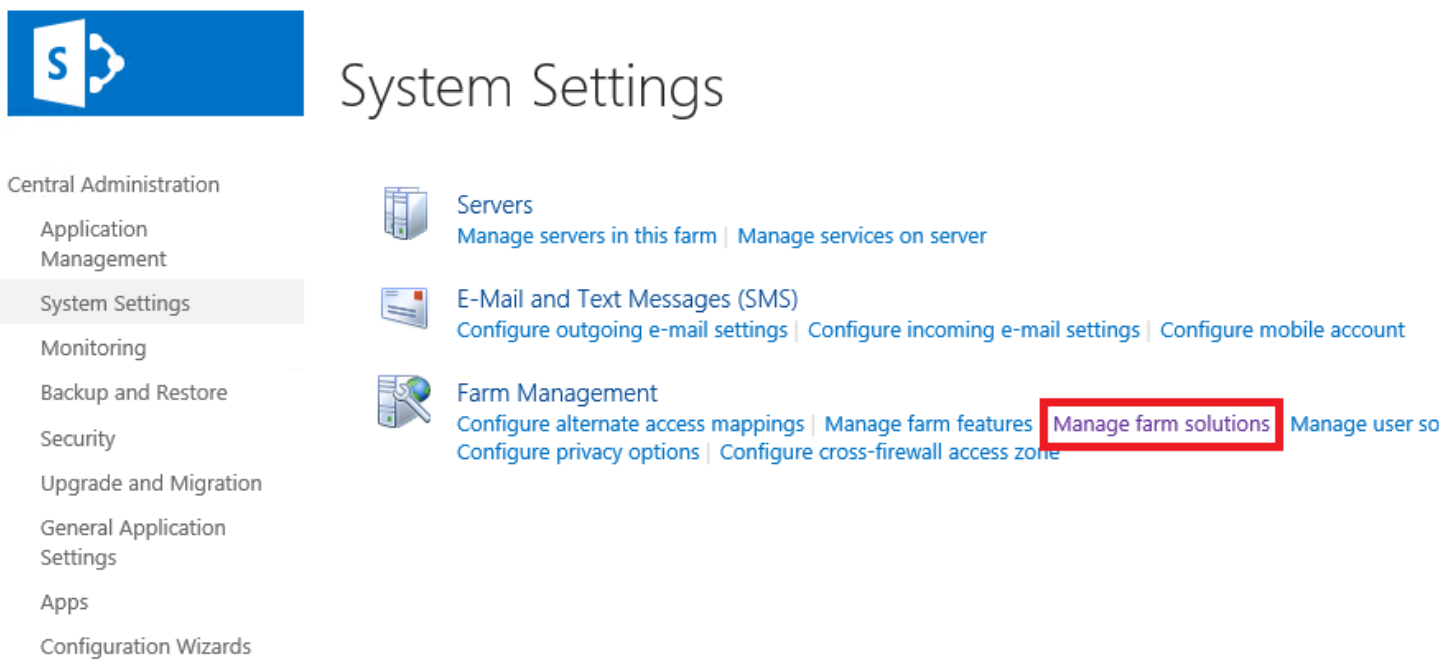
S

System Settings

Central Administration
Application Management
System Settings
Monitoring
Backup and Restore
Security
Upgrade and Migration
General Application Settings
Apps
Configuration Wizards

Servers
Manage servers in this farm | Manage services on server

E-Mail and Text Messages (SMS)
Configure outgoing e-mail settings | Configure incoming e-mail settings | Configure mobile account

Farm Management
Configure alternate access mappings | Manage farm features | Manage farm solutions | Manage user so
Configure privacy options | Configure cross-firewall access zone